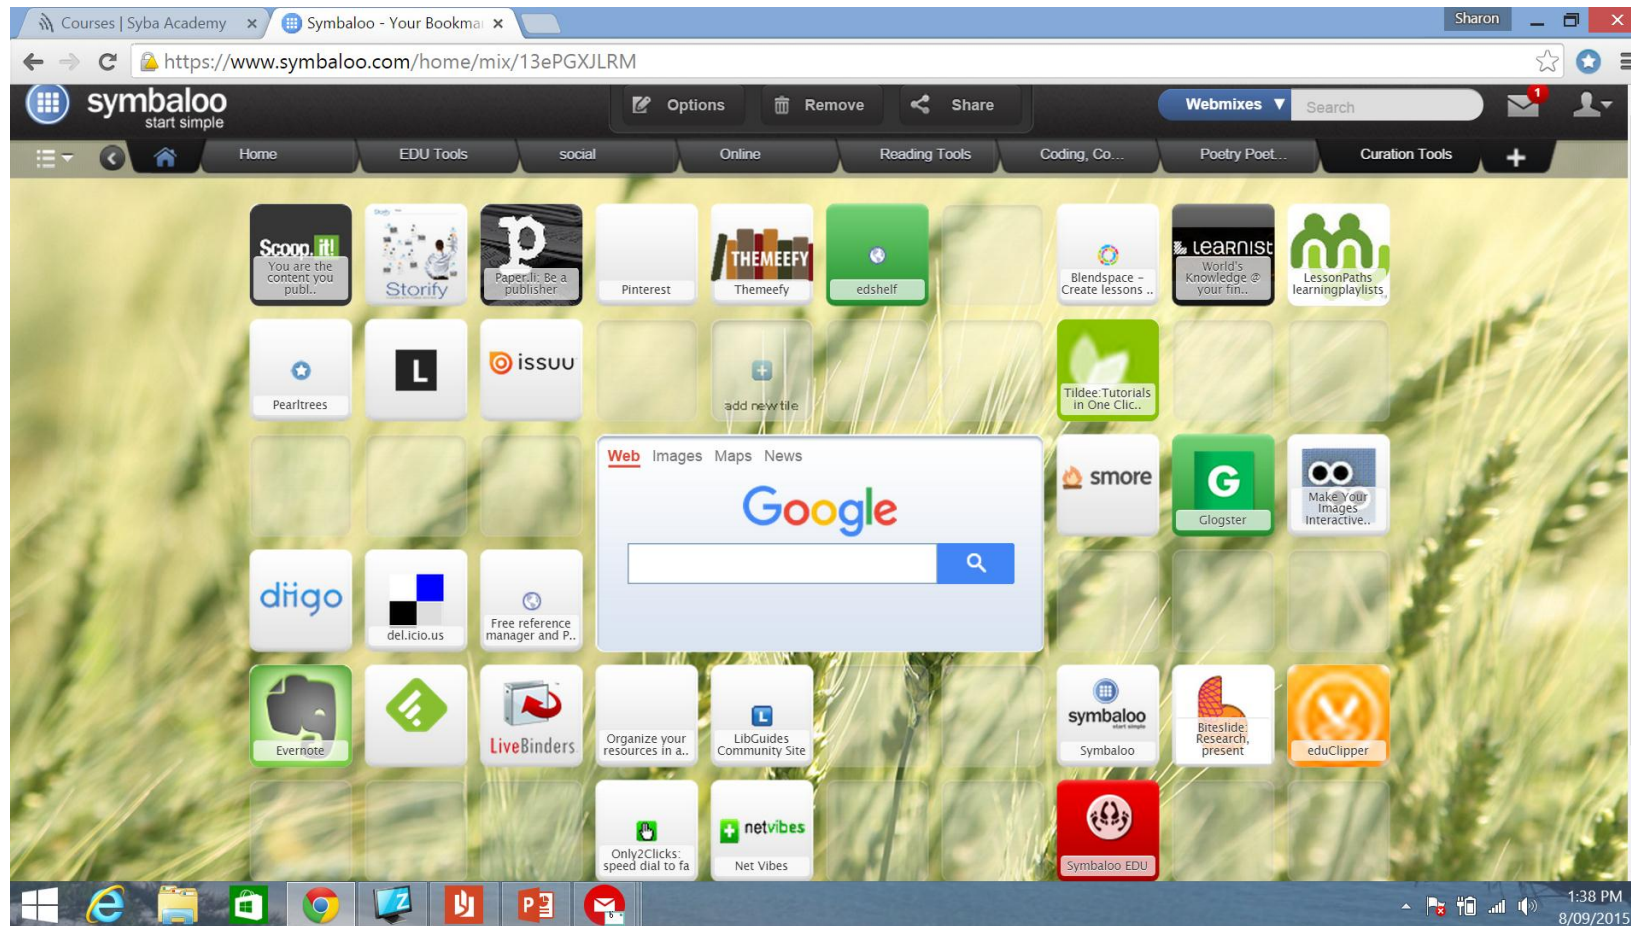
Courses | Syba Academy ×
Symbaloo - Your Bookma ×
Sharon
https://www.symbaloo.com/home/mix/13ePGXJLRM

symbaloo start simple
Options
Remove
Share
Webmixes
Search
1

Home
EDU Tools
social
Online
Reading Tools
Coding, Co...
Poetry Poet...
Curation Tools

Scoop.it! You are the content you publ..
Storify
Paper.li: Be a publisher
Pinterest
THEMEEFY Themeefy
edshelf
Blendspace - Create lessons ..
learnist World's Knowledge @ your fin..
LessonPaths learningplaylists

Pearltrees
L
issuu
add new tile
Tildee: Tutorials in One Clic..

Web Images Maps News
Google

smore
G Glogster
Make Your Images Interactive..

diigo
del.icio.us
Free reference manager and P..

Evernote
LiveBinders
Organize your resources in a..
LibGuides Community Site
symbaloo Symbaloo
Biteslide: Research, present
eduClipper

Only2Clicks: speed dial to fa
netvibes Net Vibes
Symbaloo EDU

1:38 PM
8/09/2015